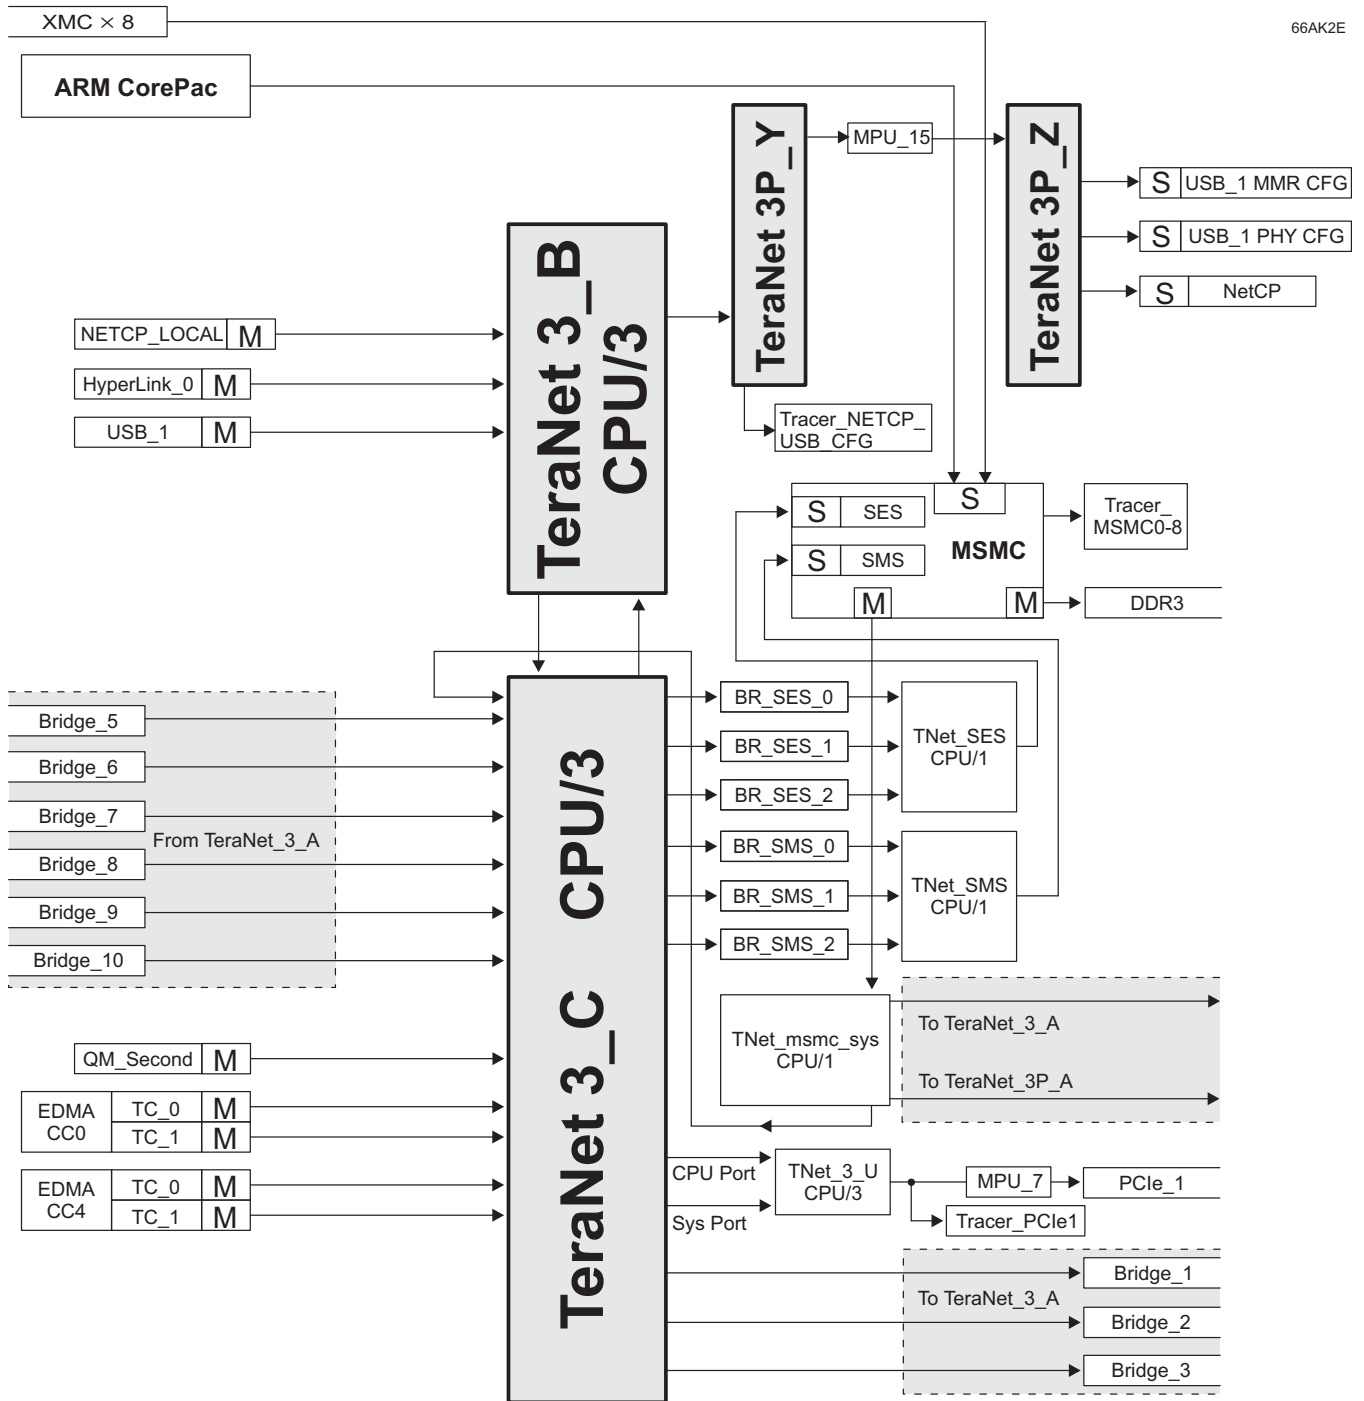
XMC × 8

66AK2E

ARM CorePac

TeraNet 3P_Y

MPU_15

TeraNet 3P_Z

S USB_1 MMR CFG

S USB_1 PHY CFG

S NetCP

TeraNet 3_B CPU/3

NETCP_LOCAL M

HyperLink_0 M

USB_1 M

Tracer_NETCP_USB_CFG

S

S SES

S SMS

MSMC

M

M

Tracer_MSMC0-8

DDR3

Bridge_5

Bridge_6

Bridge_7

From TeraNet_3_A

Bridge_8

Bridge_9

Bridge_10

TeraNet 3_C CPU/3

BR_SES_0

BR_SES_1

BR_SES_2

TNet_SES CPU/1

BR_SMS_0

BR_SMS_1

BR_SMS_2

TNet_SMS CPU/1

TNet_msmc_sys CPU/1

To TeraNet_3_A

To TeraNet_3P_A

QM_Second M

EDMA CC0 TC_0 M TC_1 M

EDMA CC4 TC_0 M TC_1 M

CPU Port

Sys Port

TNet_3_U CPU/3

MPU_7

PCIe_1

Tracer_PCIe1

Bridge_1

To TeraNet_3_A

Bridge_2

Bridge_3